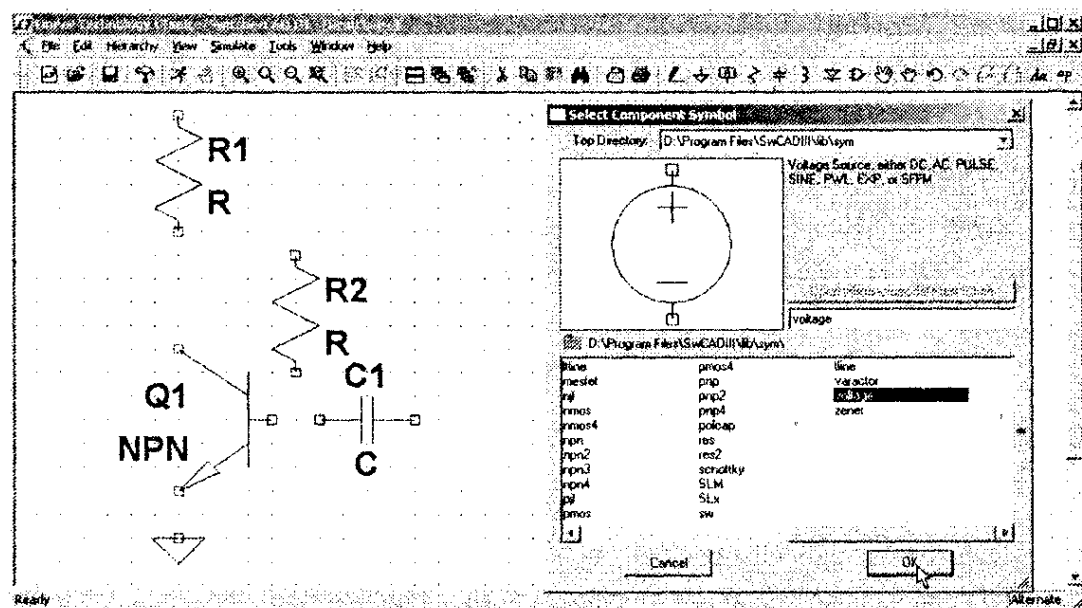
File Edit Hierarchy View Simulate Tools Window Help

R1
R
R2
R
Q1
NPN
C1
C

Select Component Symbol
Top Directory: D:\Program Files\SwCADIII\lib\sym
Voltage Source, either DC, AC, PULSE, SINE, PWL, EXP, or SFFM
voltage
D:\Program Files\SwCADIII\lib\sym\

| | | |
|---|---|---|
| lltline | pmos4 | tline |
| mesfet | pnp | varactor |
| njf | pnp2 | voltage |
| nmos | pnp4 | zener |
| nmos4 | polcap | |
| npn | res | |
| npn2 | res2 | |
| npn3 | schottky | |
| npn4 | SLM | |
| pjf | SLx | |
| pmos | sw | |

Cancel
OK

Ready
Alternate